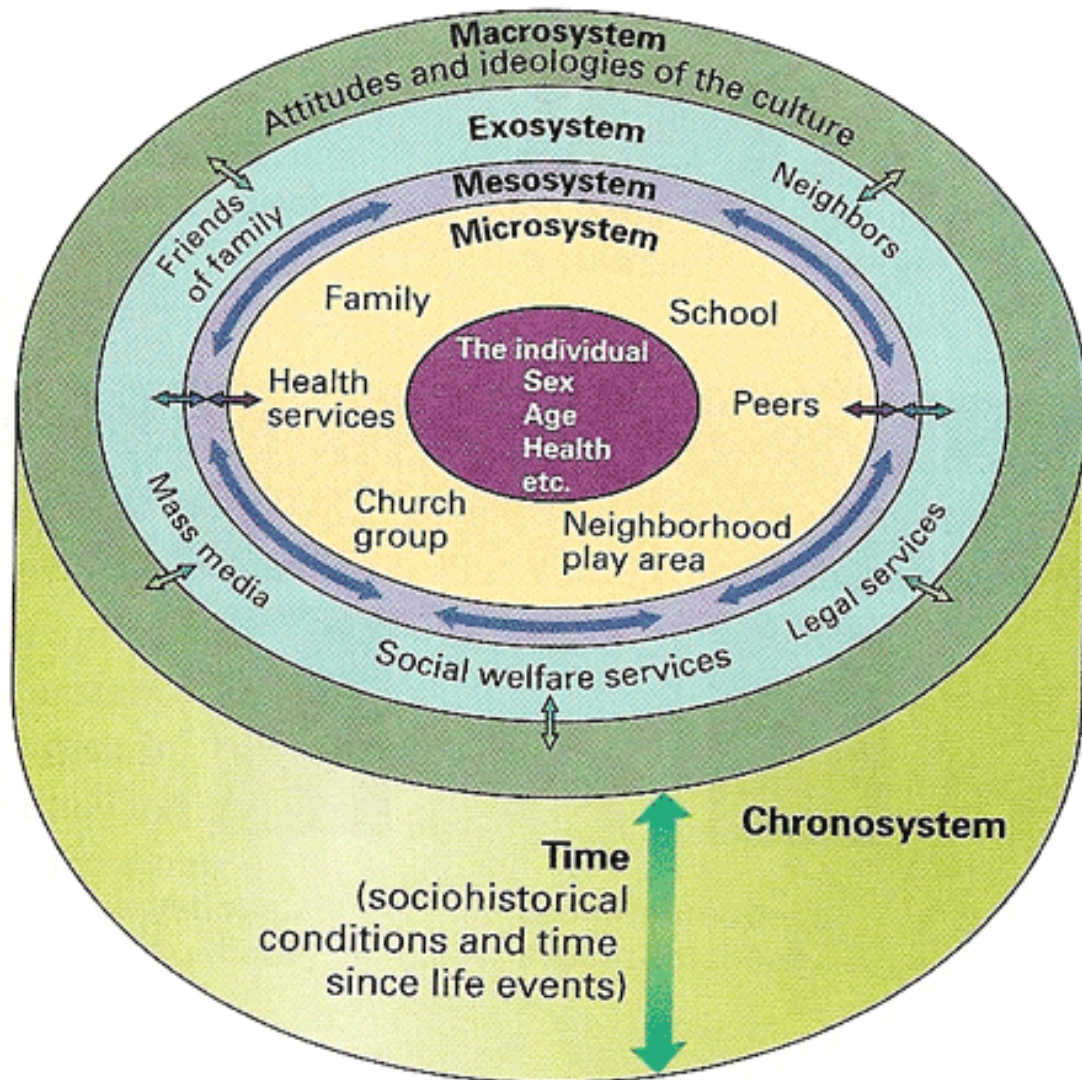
Macrosystem
Attitudes and ideologies of the culture
Exosystem
Mesosystem
Microsystem
Friends of family
Neighbors
Family
School
The individual
Sex
Age
Health
etc.
Health services
Peers
Church group
Neighborhood play area
Mass media
Legal services
Social welfare services
Chronosystem
Time
(sociohistorical conditions and time since life events)